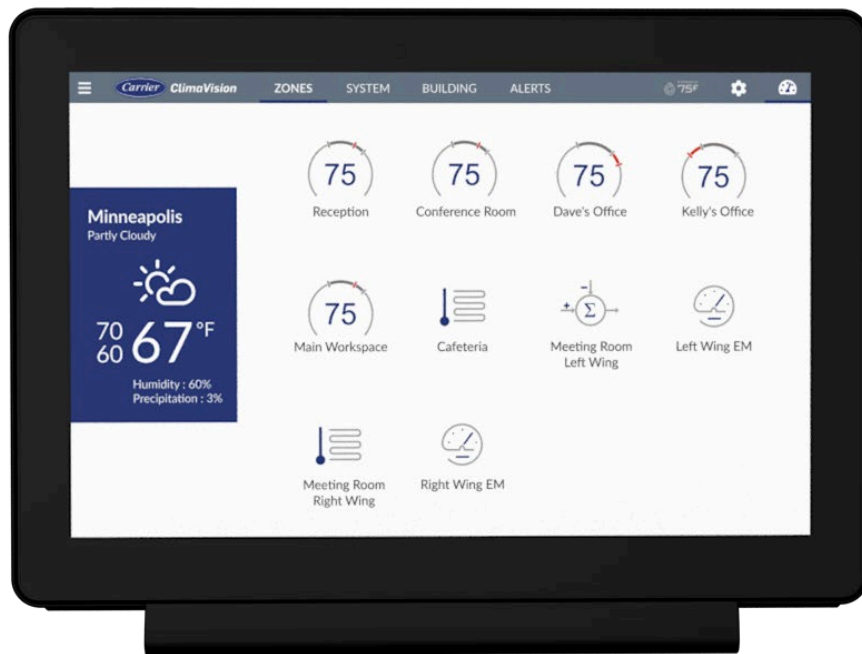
Carrier ClimaVision ZONES SYSTEM BUILDING ALERTS 75F

Minneapolis
Partly Cloudy

70
60
67°F

Humidity : 60%
Precipitation : 3%

75
Reception

75
Conference Room

75
Dave's Office

75
Kelly's Office

75
Main Workspace

Cafeteria

$\Sigma$
Meeting Room Left Wing

Left Wing EM

Meeting Room Right Wing

Right Wing EM